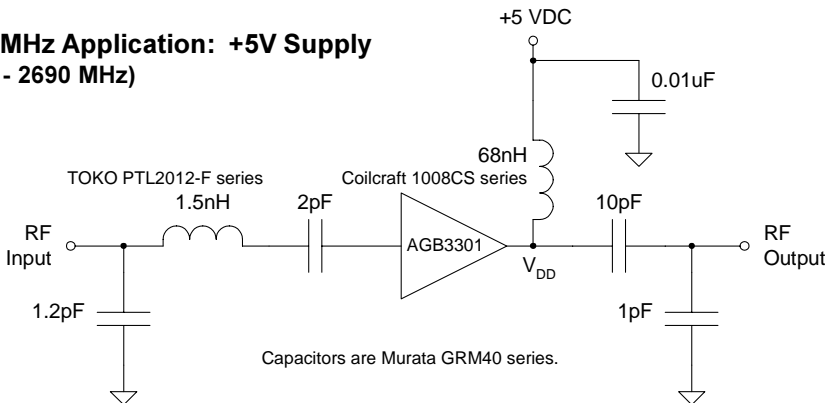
MHz Application: +5V Supply
- 2690 MHz)

+5 VDC

0.01uF

68nH

TOKO PTL2012-F series

Coilcraft 1008CS series

1.5nH

2pF

10pF

RF Input

AGB3301

$V_{DD}$

RF Output

1.2pF

1pF

Capacitors are Murata GRM40 series.